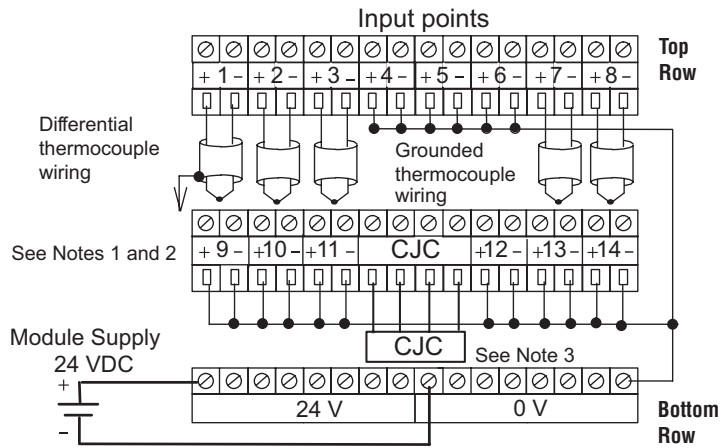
Input points

Top Row

+ 1 – + 2 – + 3 – + 4 – + 5 – + 6 – + 7 – + 8 –

Differential thermocouple wiring

Grounded thermocouple wiring

See Notes 1 and 2

+ 9 – +10 – +11 – CJC +12 – +13 – +14 –

CJC

See Note 3

Module Supply 24 VDC

+

–

24 V

0 V

Bottom Row